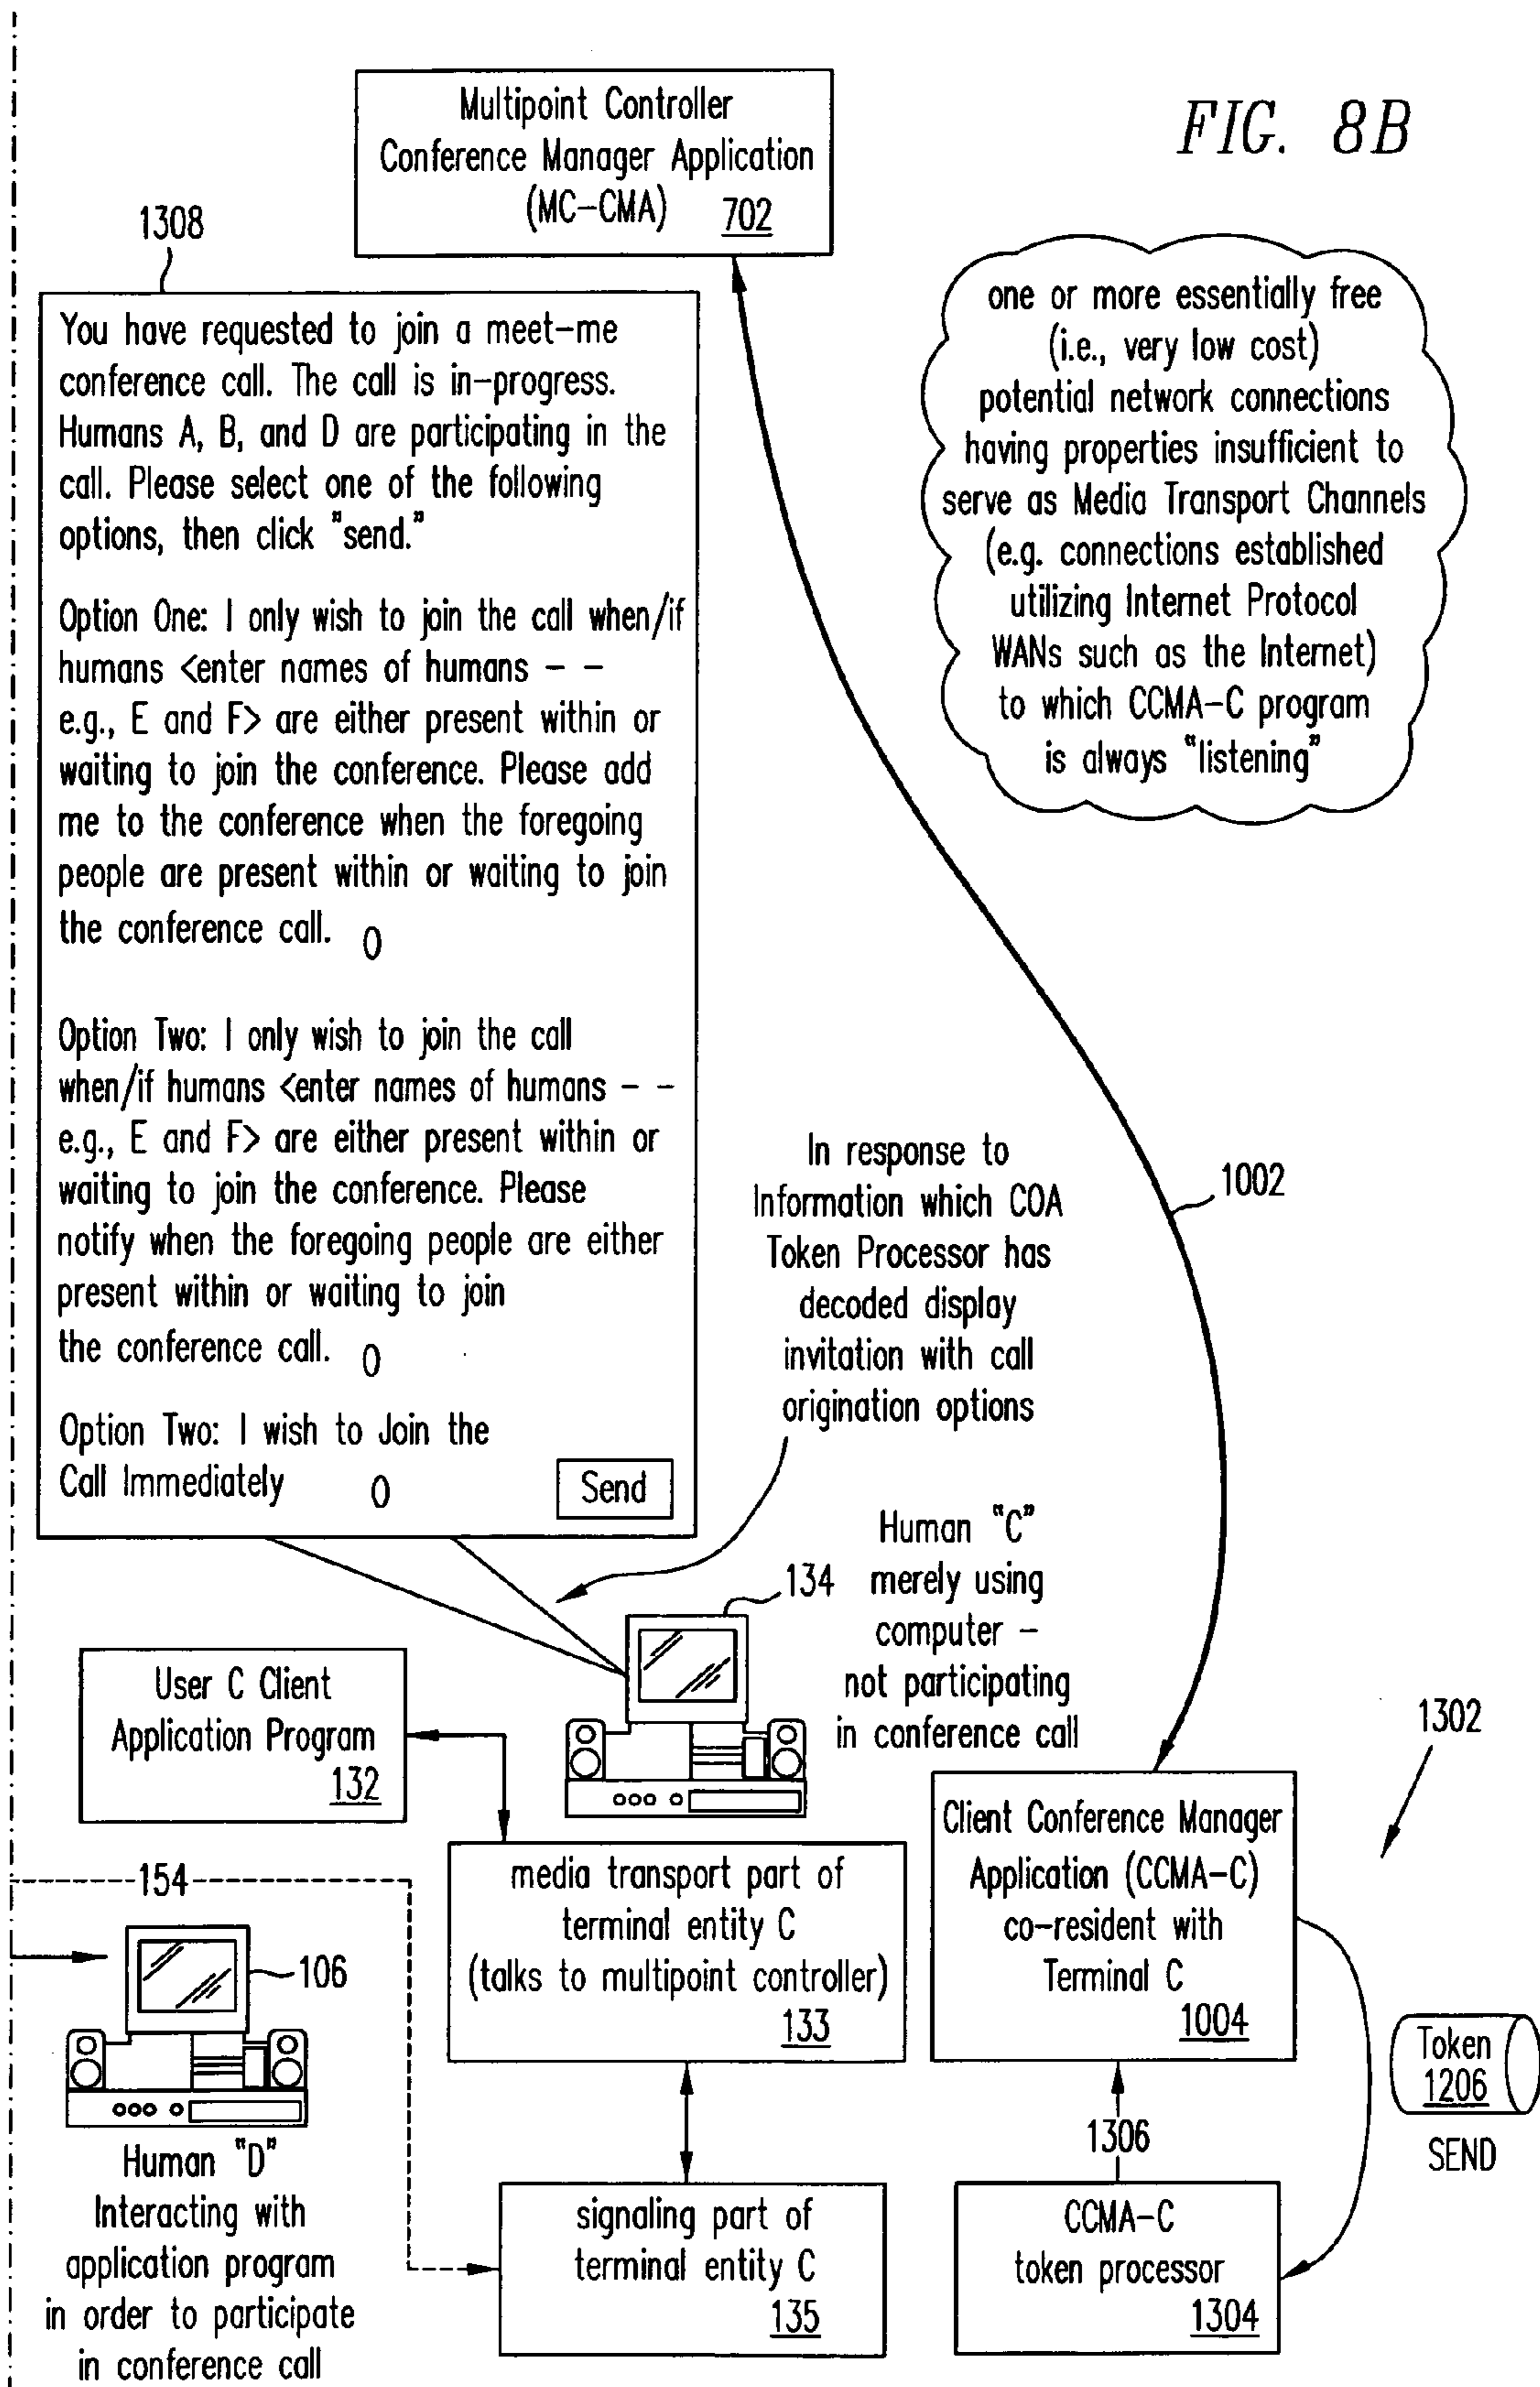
Multipoint Controller Conference Manager Application (MC–CMA) 702

FIG. 8B

1308

You have requested to join a meet–me conference call. The call is in–progress. Humans A, B, and D are participating in the call. Please select one of the following options, then click "send."

Option One: I only wish to join the call when/if humans <enter names of humans – – e.g., E and F> are either present within or waiting to join the conference. Please add me to the conference when the foregoing people are present within or waiting to join the conference call. 0

Option Two: I only wish to join the call when/if humans <enter names of humans – – e.g., E and F> are either present within or waiting to join the conference. Please notify when the foregoing people are either present within or waiting to join the conference call. 0

Option Two: I wish to Join the Call Immediately 0

Send

one or more essentially free (i.e., very low cost) potential network connections having properties insufficient to serve as Media Transport Channels (e.g. connections established utilizing Internet Protocol WANs such as the Internet) to which CCMA–C program is always "listening"

In response to Information which COA Token Processor has decoded display invitation with call origination options

1002

134

Human "C" merely using computer – not participating in conference call

1302

User C Client Application Program 132

media transport part of terminal entity C (talks to multipoint controller) 133

Client Conference Manager Application (CCMA–C) co–resident with Terminal C 1004

Token 1206

SEND

154

106

Human "D" Interacting with application program in order to participate in conference call

signaling part of terminal entity C 135

1306

CCMA–C token processor 1304